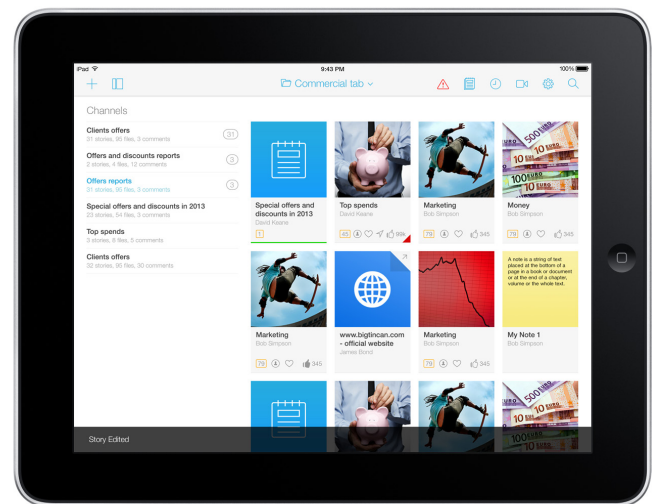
iPad
9:43 PM
100%
Commercial tab

Channels

Clients offers
31 stories, 90 files, 3 comments
31

Offers and discounts reports
2 stories, 4 files, 12 comments
3

Offers reports
31 stories, 90 files, 3 comments
3

Special offers and discounts in 2013
23 stories, 54 files, 3 comments

Top spends
3 stories, 8 files, 5 comments

Clients offers
32 stories, 90 files, 30 comments

Special offers and discounts in 2013
David Keane
1

Top spends
David Keane
45 99k

Marketing
Bob Simpson
79 345

Money
Bob Simpson
79 345

Marketing
Bob Simpson
79 345

www.bigtincan.com - official website
James Bond

Marketing
Bob Simpson
79 345

A note is a string of text placed at the bottom of a page in a book or document or at the end of a chapter, volume or the whole text.

My Note 1
Bob Simpson

Story Edited